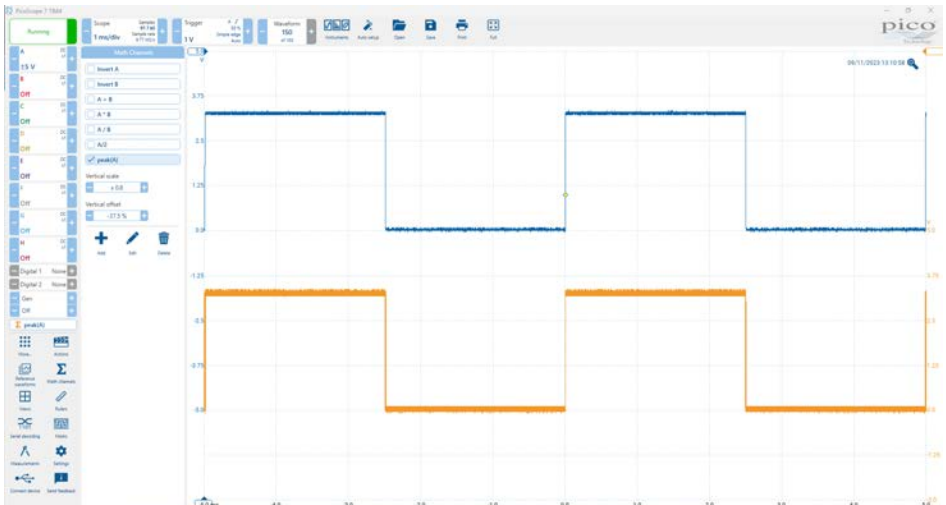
PicoScope 7 T&M

Running

Scope
1 ms/div
Samples
Sample rate

Trigger
1 V
Simple edge
Auto

Waveform
150
of 150

Instruments
Auto setup
Open
Save
Print
Full

pico

A
±5 V
B
Off
C
Off
D
Off
E
Off
F
Off
G
Off
H
Off
Digital 1 None
Digital 2 None
Gen
Off
peak(A)

Math Channels
Invert A
Invert B
A + B
A - B
A × B
A / B
A/2
peak(A)
Vertical scale
× 0.8
Vertical offset
-37.5 %
Add
Edit
Delete

View...
Actions
Reference waveforms
Math channels
Views
Rulers
Serial decoding
Masks
Measurements
Settings
Connect device
Send feedback

V
09/11/2023 13:10:58
3.75
2.5
1.25
0.0
-1.25
0.5
0.75
0.0
0.5
3.75
0.5
1.25
0.0
-1.25
-2.5